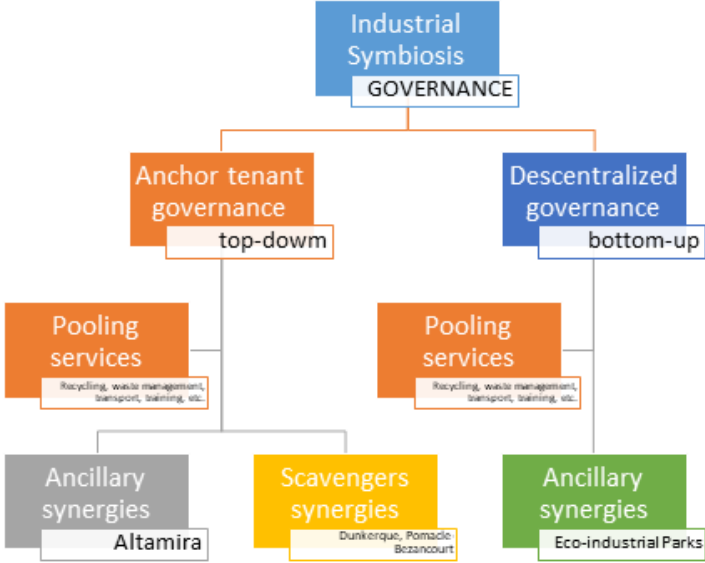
Industrial Symbiosis
GOVERNANCE

Anchor tenant governance
top-dowm

Descentralized governance
bottom-up

Pooling services
Recycling, waste management, transport, training, etc.

Pooling services
Recycling, waste management, transport, training, etc.

Ancillary synergies
Altamira

Scavengers synergies
Dunkerque, Pomacle-Bazancourt

Ancillary synergies
Eco-industrial Parks